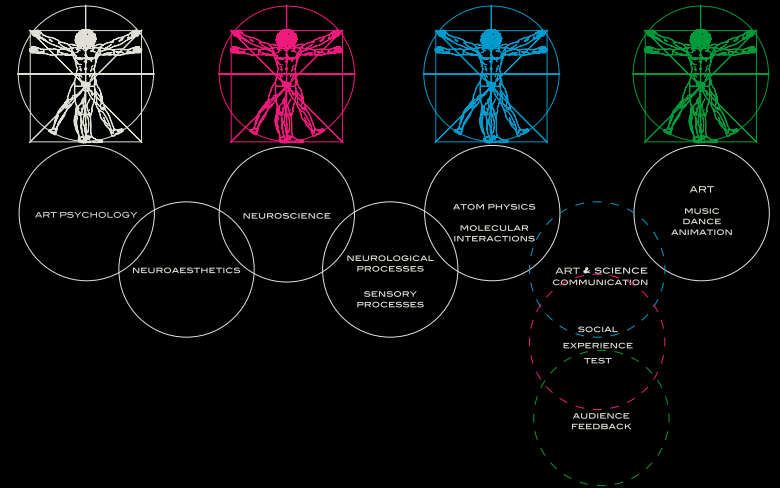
ART PSYCHOLOGY

NEUROAESTHETICS

NEUROSCIENCE

NEUROLOGICAL PROCESSES

SENSORY PROCESSES

ATOM PHYSICS

MOLECULAR INTERACTIONS

ART

MUSIC
DANCE
ANIMATION

ART & SCIENCE COMMUNICATION

SOCIAL EXPERIENCE TEST

AUDIENCE FEEDBACK